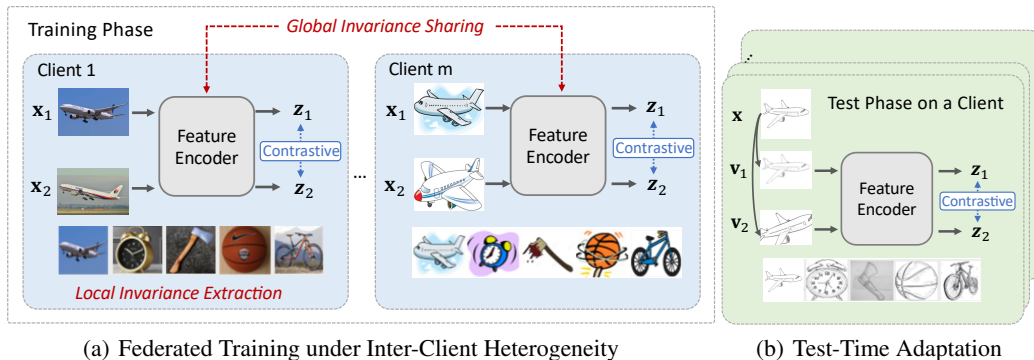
Training Phase

Global Invariance Sharing

Client 1

$\mathbf{x}_1$

$\mathbf{x}_2$

Feature Encoder

$\boldsymbol{z}_1$

Contrastive

$\boldsymbol{z}_2$

Local Invariance Extraction

...

Client m

$\mathbf{x}_1$

$\mathbf{x}_2$

Feature Encoder

$\boldsymbol{z}_1$

Contrastive

$\boldsymbol{z}_2$

Test Phase on a Client

$\mathbf{x}$

$\mathbf{v}_1$

$\mathbf{v}_2$

Feature Encoder

$\boldsymbol{z}_1$

Contrastive

$\boldsymbol{z}_2$

(a) Federated Training under Inter-Client Heterogeneity

(b) Test-Time Adaptation